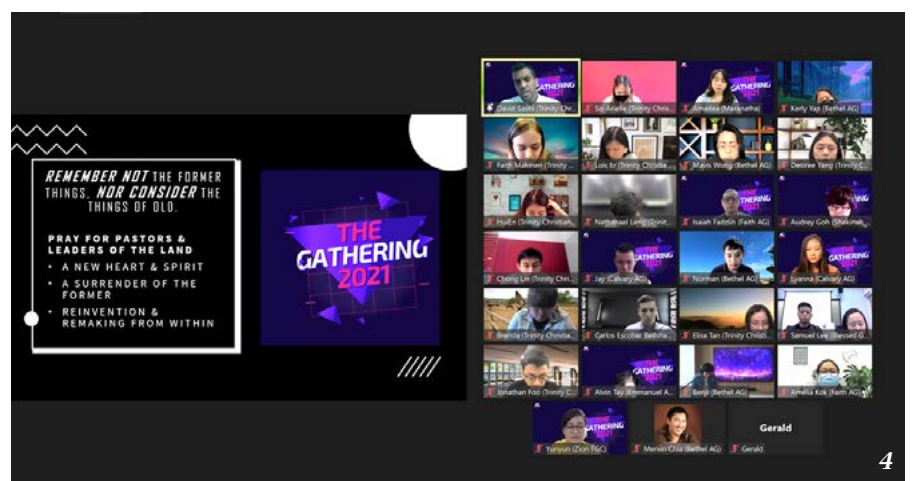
REMEMBER NOT THE FORMER THINGS, NOR CONSIDER THE THINGS OF OLD.

PRAY FOR PASTORS & LEADERS OF THE LAND
• A NEW HEART & SPIRIT
• A SURRENDER OF THE FORMER
• REINVENTION & REMAKING FROM WITHIN

THE GATHERING 2021

David Sashi (Trinity Chr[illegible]
Sa Juralia (Trinity Chris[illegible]
Amastea (Maranatha)
Keely Yap (Bethel AG)
Faith Makinen (Trinity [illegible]
Lois Er (Trinity Christia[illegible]
Mavis Wong (Bethel AG)
Desiree Yang (Trinity C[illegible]
HuiEn (Trinity Christian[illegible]
Nathanael Leng (Trinit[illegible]
Isaiah Fadzlin (Faith AG)
Audrey Goh (Shekinah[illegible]
Cheng Lin (Trinity Chri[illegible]
Jay (Calvary AG)
Norman (Bethel AG)
Lyanna (Calvary AG)
Brenda (Trinity Christia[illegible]
Carlos Escobar Bethsha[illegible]
Elisa Tan (Trinity Christi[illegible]
Samuel Lee (Blessed G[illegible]
Jonathan Foo (Trinity C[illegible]
Alvin Tay (Emmanuel A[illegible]
Benji (Bethel AG)
Amelia Kok (Faith AG)
Yunyun (Zion TGC)
Mervin Chia (Bethel AG)
Gerald
Gerald

4